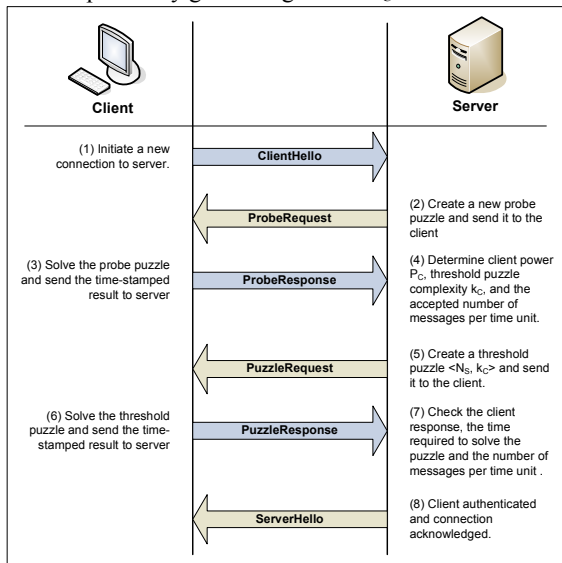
Client

Server

(1) Initiate a new connection to server.

ClientHello

ProbeRequest

(2) Create a new probe puzzle and send it to the client

(3) Solve the probe puzzle and send the time-stamped result to server

ProbeResponse

(4) Determine client power $P_C$, threshold puzzle complexity $k_C$, and the accepted number of messages per time unit.

PuzzleRequest

(5) Create a threshold puzzle $<N_S, k_C>$ and send it to the client.

(6) Solve the threshold puzzle and send the time-stamped result to server

PuzzleResponse

(7) Check the client response, the time required to solve the puzzle and the number of messages per time unit .

ServerHello

(8) Client authenticated and connection acknowledged.